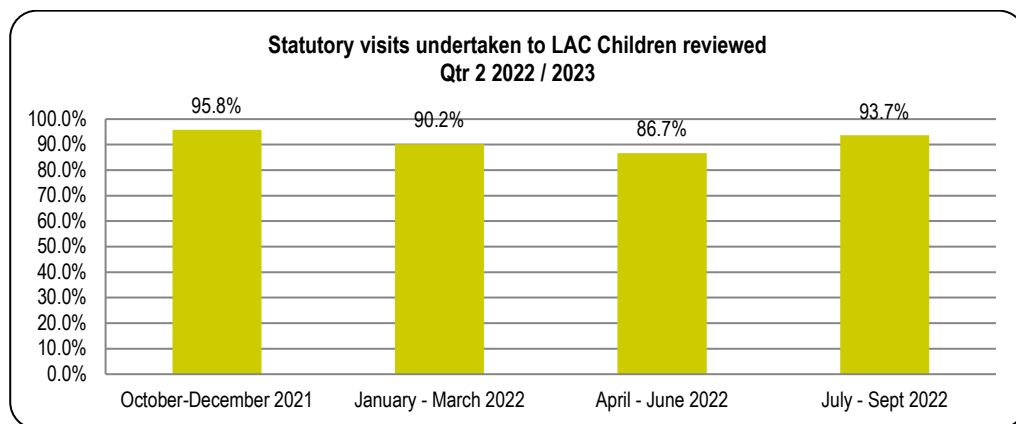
Statutory visits undertaken to LAC Children reviewed
Qtr 2 2022 / 2023

100.0%
90.0%
80.0%
70.0%
60.0%
50.0%
40.0%
30.0%
20.0%
10.0%
0.0%

95.8%
90.2%
86.7%
93.7%

October-December 2021
January - March 2022
April - June 2022
July - Sept 2022